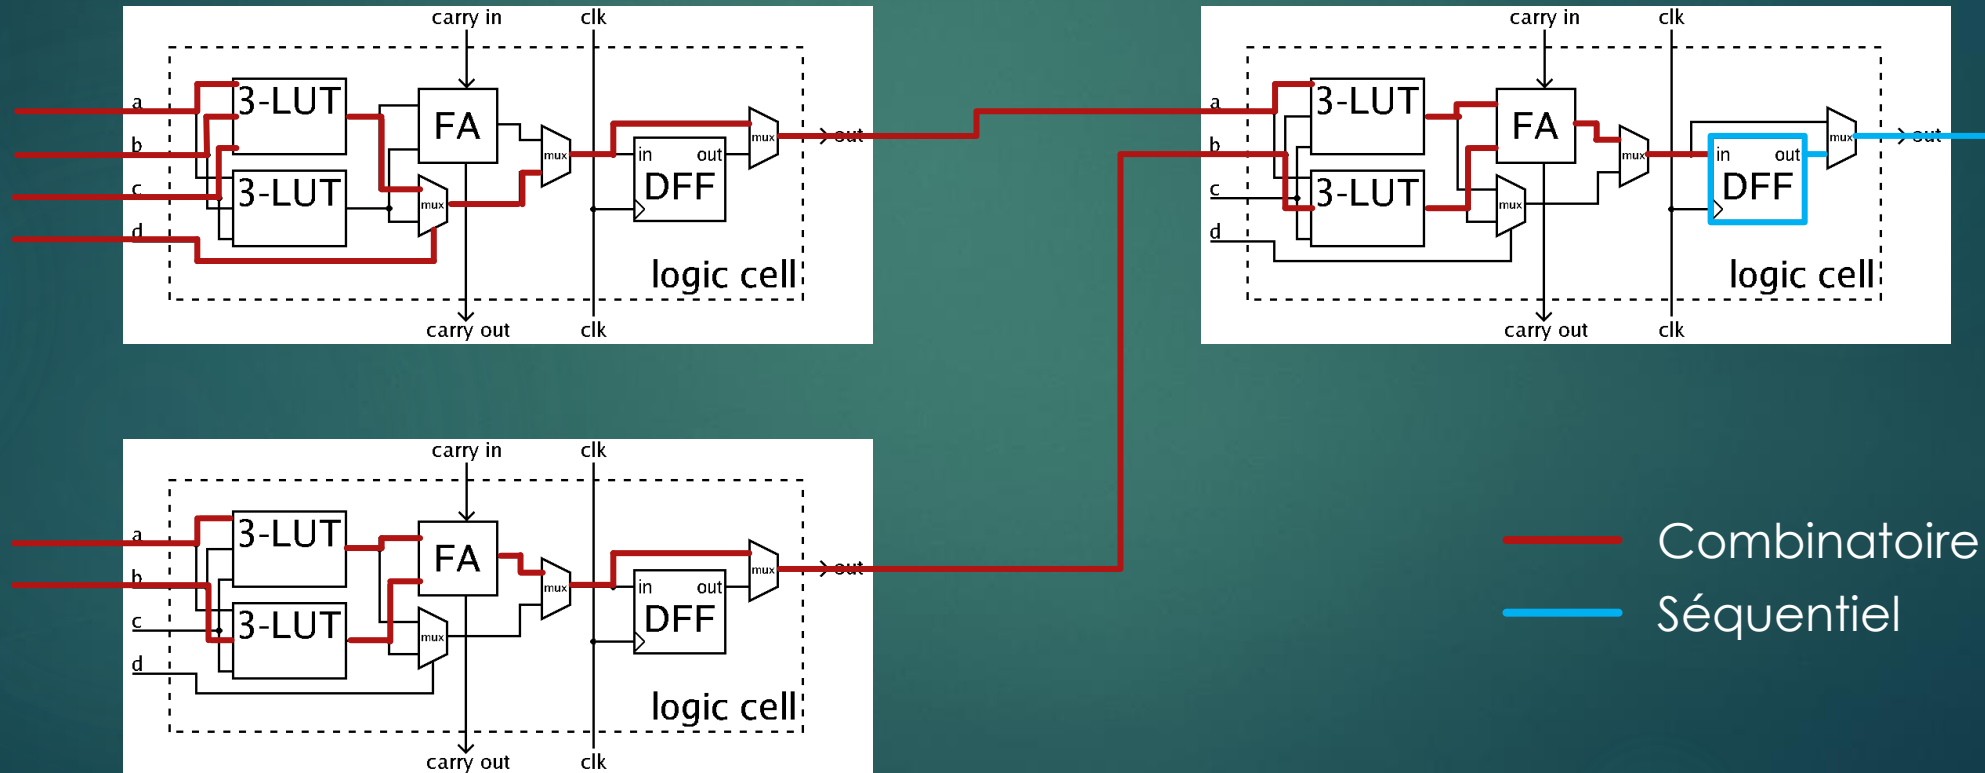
carry in
clk
a
b
c
d
3-LUT
3-LUT
FA
mux
mux
mux
in
out
DFF
out
logic cell
carry out
clk

carry in
clk
a
b
c
d
3-LUT
3-LUT
FA
mux
mux
mux
in
out
DFF
out
logic cell
carry out
clk

carry in
clk
a
b
c
d
3-LUT
3-LUT
FA
mux
mux
mux
in
out
DFF
out
logic cell
carry out
clk

Combinatoire
Séquentiel